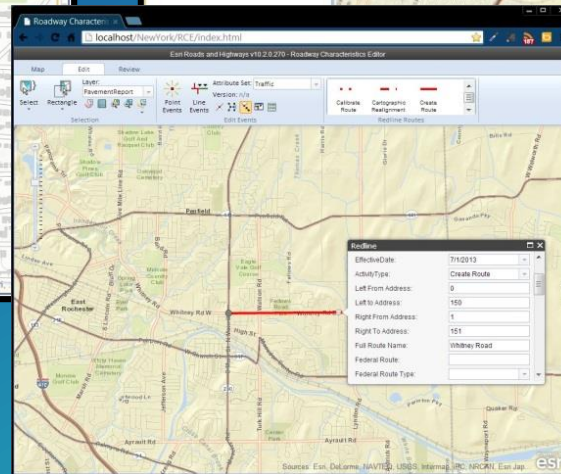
Roadway Characteris ×

localhost/NewYork/RCE/index.html

Esri Roads and Highways v10.2.0.270 - Roadway Characteristics Editor

Map Edit Review

Layer: PavementReport

Select Rectangle

Selection

Point Events Line Events

Attribute Set: Traffic

Version: n/a

Edit Events

Calibrate Route Cartographic Realignment Create Route

Redline Routes

Redline

| | |
|---|---|
| EffectiveDate: | 7/1/2013 |
| ActivityType: | Create Route |
| Left From Address: | 0 |
| Left to Address: | 150 |
| Right From Address: | 1 |
| Right To Address: | 151 |
| Full Route Name: | Whitney Road |
| Federal Route: | |
| Federal Route Type: | |

Fairfield

East Rochester

Whitney Rd W

High St

Quaker Rip

Ayrault Rd

Sources: Esri, DeLorme, NAVTEQ, USGS, Intermap, iPC, NRCAN, Esri Jap

esri